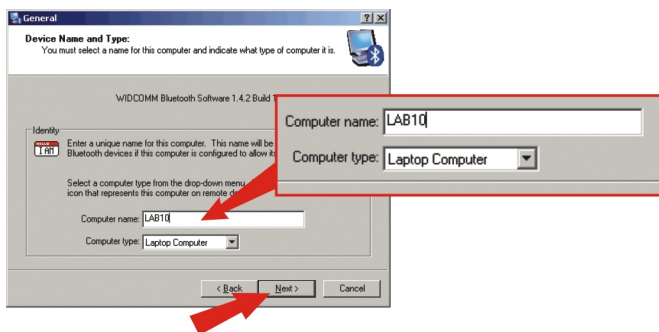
General

Device Name and Type:
You must select a name for this computer and indicate what type of computer it is.

WIDCOMM Bluetooth Software 1.4.2 Build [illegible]

Identity

I AM

Enter a unique name for this computer. This name will be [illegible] Bluetooth devices if this computer is configured to allow it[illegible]

Select a computer type from the drop-down menu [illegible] icon that represents this computer on remote de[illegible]

Computer name: LAB10

Computer type: Laptop Computer

Computer name: LAB10

Computer type: Laptop Computer

< Back | Next > | Cancel